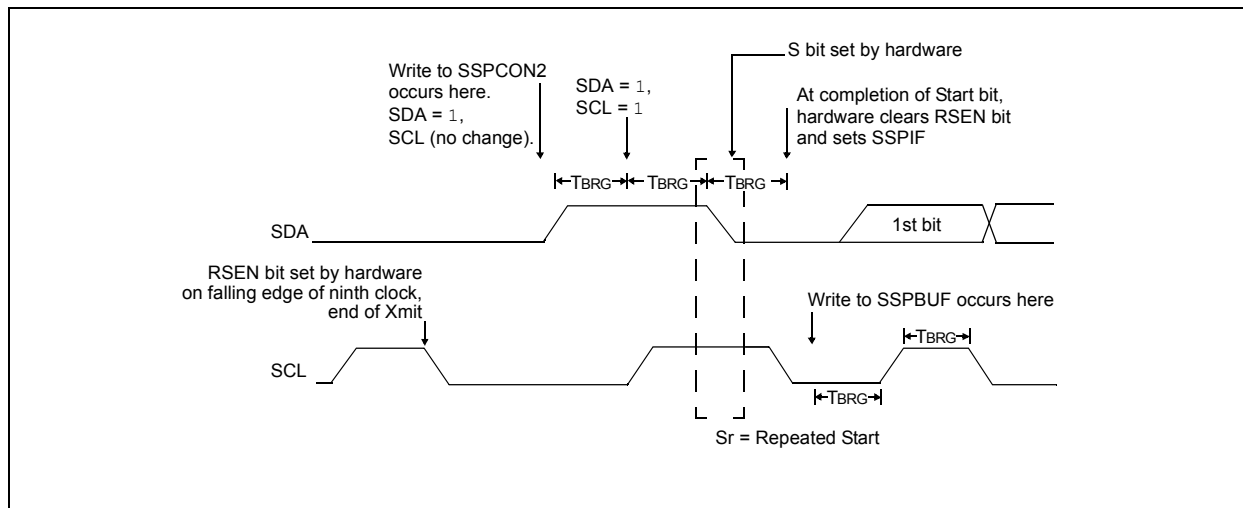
S bit set by hardware

Write to SSPCON2 occurs here. SDA = 1, SCL (no change).

SDA = 1, SCL = 1

At completion of Start bit, hardware clears RSEN bit and sets SSPIF

TBRG TBRG TBRG

SDA

1st bit

RSEN bit set by hardware on falling edge of ninth clock, end of Xmit

Write to SSPBUF occurs here

TBRG

SCL

TBRG

Sr = Repeated Start